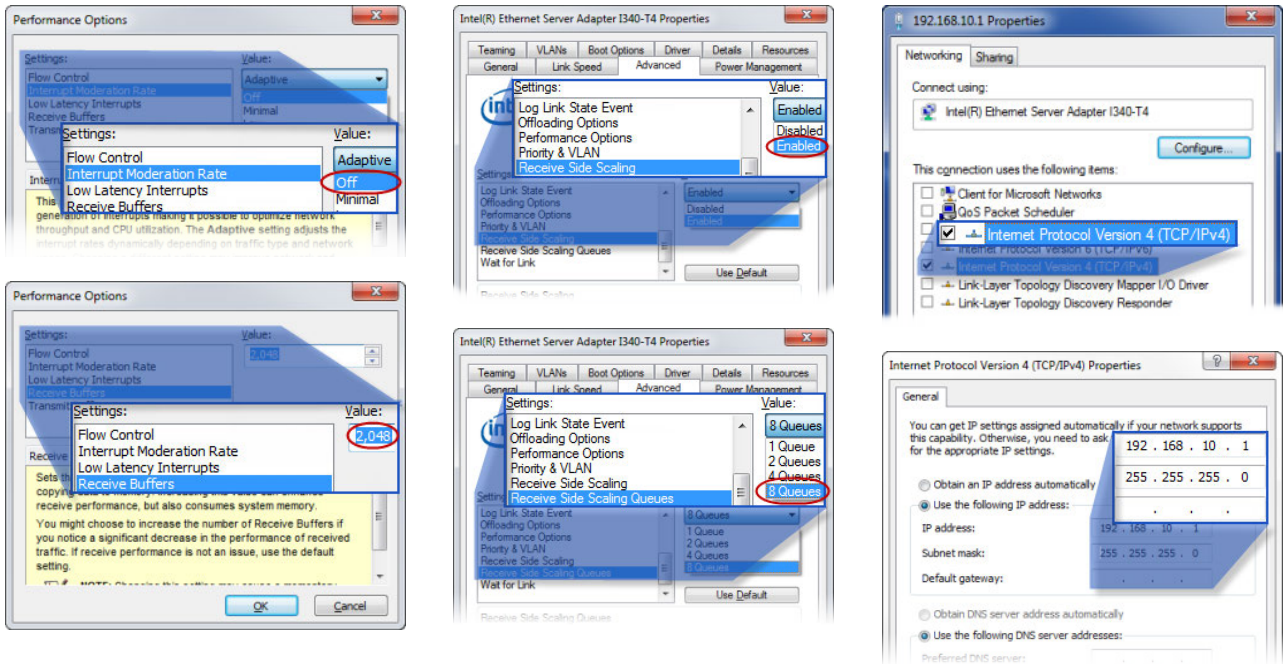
Performance Options

Settings:
Flow Control
Interrupt Moderation Rate
Low Latency Interrupts
Receive Buffers
Transmit

Value:
Adaptive
Off
Minimal

Settings:
Flow Control
Interrupt Moderation Rate
Low Latency Interrupts
Receive Buffers

Value:
Adaptive
Off
Minimal

Interr
This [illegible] generation of interrupts making it possible to optimize network throughput and CPU utilization. The Adaptive setting adjusts the interrupt rates dynamically depending on traffic type and network

Performance Options

Settings:
Flow Control
Interrupt Moderation Rate
Low Latency Interrupts
Receive Buffers
Transmit

Value:
2,048

Settings:
Flow Control
Interrupt Moderation Rate
Low Latency Interrupts
Receive Buffers

Value:
2,048

Receive
Sets th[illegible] copying data to memory. Increasing this value can enhance receive performance, but also consumes system memory.

You might choose to increase the number of Receive Buffers if you notice a significant decrease in the performance of received traffic. If receive performance is not an issue, use the default setting.

NOTE: Changing this setting may cause a momentary

OK Cancel

Intel(R) Ethernet Server Adapter I340-T4 Properties

Teaming | VLANs | Boot Options | Driver | Details | Resources
General | Link Speed | Advanced | Power Management

Settings:
Log Link State Event
Offloading Options
Performance Options
Priority & VLAN
Receive Side Scaling

Value:
Enabled
Disabled
Enabled

Log Link State Event
Offloading Options
Performance Options
Priority & VLAN
Receive Side Scaling
Receive Side Scaling Queues
Wait for Link

Enabled
Disabled
Enabled

Use Default

Receive Side Scaling

Intel(R) Ethernet Server Adapter I340-T4 Properties

Teaming | VLANs | Boot Options | Driver | Details | Resources
General | Link Speed | Advanced | Power Management

Settings:
Log Link State Event
Offloading Options
Performance Options
Priority & VLAN
Receive Side Scaling
Receive Side Scaling Queues

Value:
8 Queues
1 Queue
2 Queues
4 Queues
8 Queues

Log Link State Event
Offloading Options
Performance Options
Priority & VLAN
Receive Side Scaling
Receive Side Scaling Queues
Wait for Link

8 Queues
1 Queue
2 Queues
4 Queues
8 Queues

Use Default

Receive Side Scaling Queues

192.168.10.1 Properties

Networking | Sharing

Connect using:
Intel(R) Ethernet Server Adapter I340-T4

Configure...

This connection uses the following items:
Client for Microsoft Networks
QoS Packet Scheduler
Internet Protocol Version 4 (TCP/IPv4)
Internet Protocol Version 6 (TCP/IPv6)
Internet Protocol Version 4 (TCP/IPv4)
Link-Layer Topology Discovery Mapper I/O Driver
Link-Layer Topology Discovery Responder

Internet Protocol Version 4 (TCP/IPv4) Properties

General

You can get IP settings assigned automatically if your network supports this capability. Otherwise, you need to ask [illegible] for the appropriate IP settings.

192 . 168 . 10 . 1
255 . 255 . 255 . 0

Obtain an IP address automatically
Use the following IP address:
IP address: 192 . 168 . 10 . 1
Subnet mask: 255 . 255 . 255 . 0
Default gateway: . . .

Obtain DNS server address automatically
Use the following DNS server addresses:
Preferred DNS server: